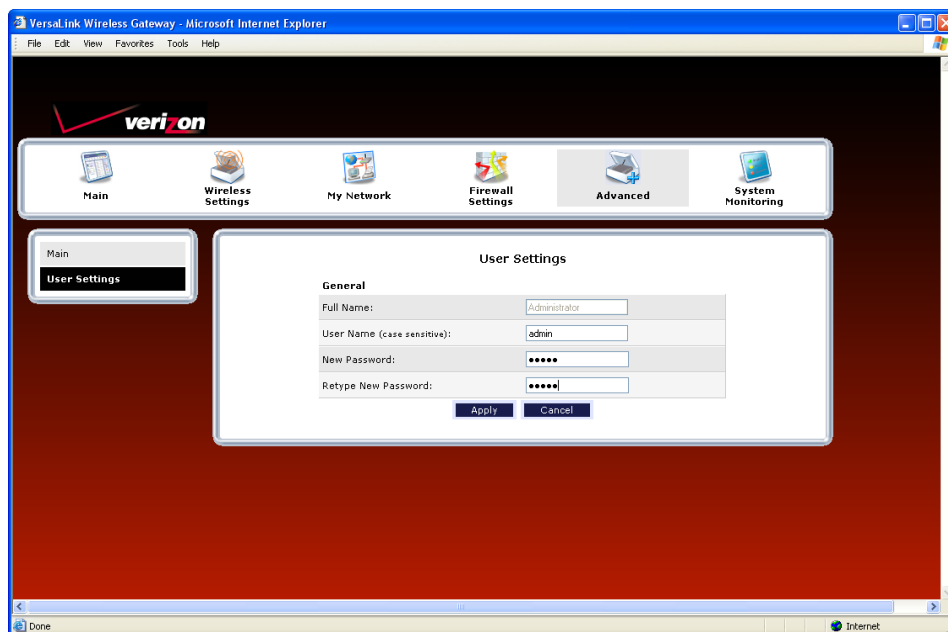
VersaLink Wireless Gateway - Microsoft Internet Explorer

File Edit View Favorites Tools Help

verizon

Main
Wireless Settings
My Network
Firewall Settings
Advanced
System Monitoring

Main
User Settings

User Settings

General

| | |
|---|---|
| Full Name: | Administrator |
| User Name (case sensitive): | admin |
| New Password: | ••••• |
| Retype New Password: | ••••• |

Apply Cancel

Done
Internet